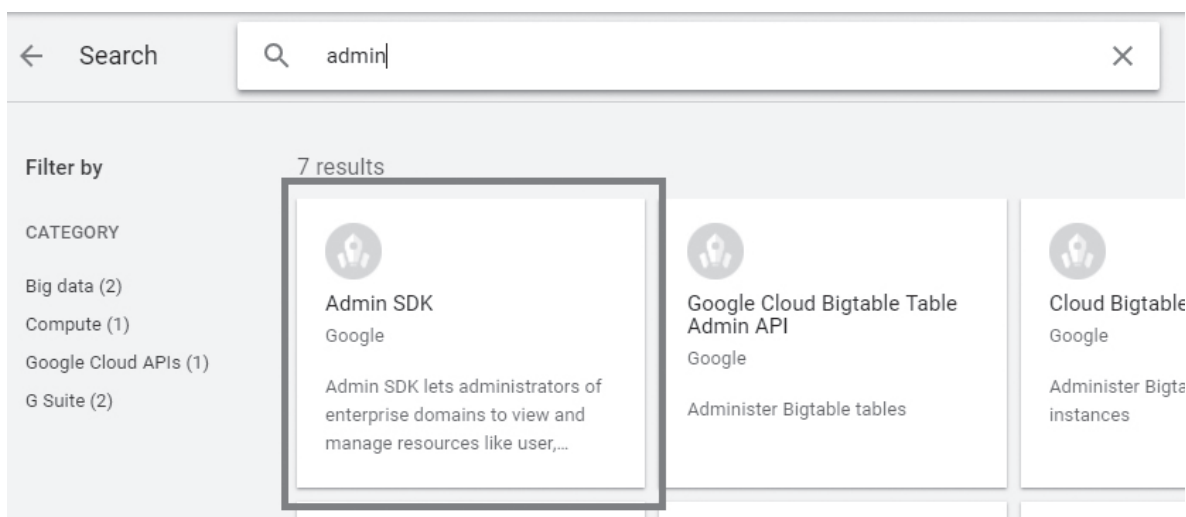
← Search

admin ×

Filter by

CATEGORY

Big data (2)
Compute (1)
Google Cloud APIs (1)
G Suite (2)

7 results

Admin SDK
Google
Admin SDK lets administrators of enterprise domains to view and manage resources like user,...

Google Cloud Bigtable Table Admin API
Google
Administer Bigtable tables

Cloud Bigtable
Google
Administer Bigta
instances